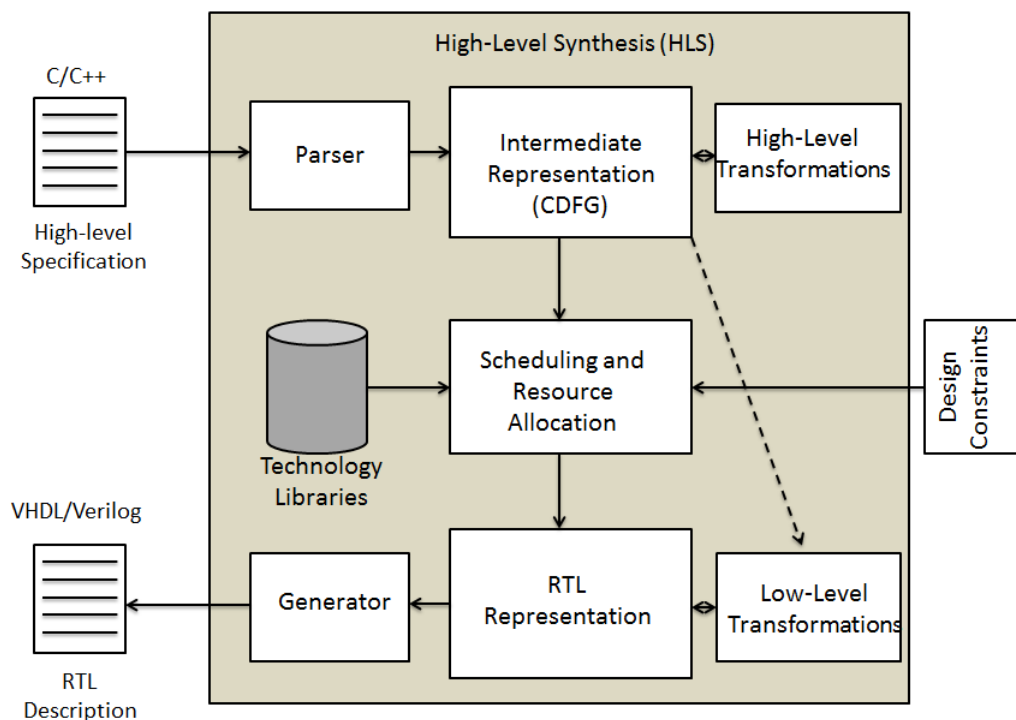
High-Level Synthesis (HLS)

C/C++

High-level Specification

Parser

Intermediate Representation (CDFG)

High-Level Transformations

Technology Libraries

Scheduling and Resource Allocation

Design Constraints

VHDL/Verilog

RTL Description

Generator

RTL Representation

Low-Level Transformations